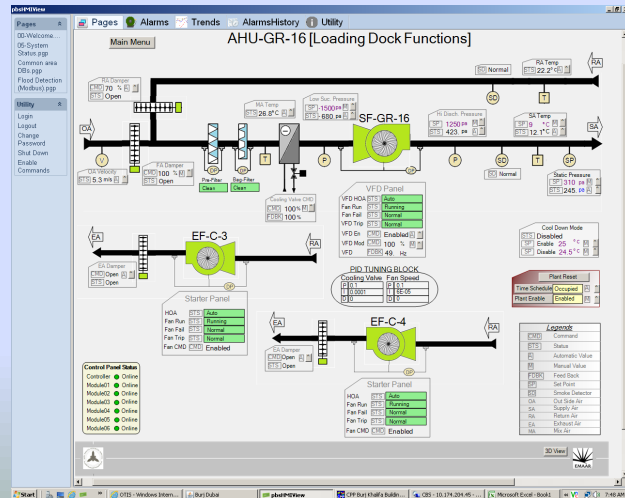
pbsHMIView

Pages
00-Welcome...
05-System Status.pgp
Common area DBs.pgp
Flood Detection (Modbus).pgp

Utility
Login
Logout
Change Password
Shut Down
Enable Commands

Pages Alarms Trends AlarmsHistory Utility

Main Menu

AHU-GR-16 [Loading Dock Functions]

RA Damper
CMD 70 %
STS Open

OA

V

OA Velocity
STS 5.3 m/s

FA Damper
CMD 100 %
STS Open

Pre-Filter
Clean

Bag-Filter
Clean

MA Temp
STS 26.8 °C

Low Suc. Pressure
SP -1500 pa
STS -680 pa

SF-GR-16

T

P

Cooling Valve CMD
CMD 100 %
FDBK 100 %

SD Normal

RA Temp
STS 22.2 °C

RA

SD

T

Hi Disch. Pressure
SP 1250 pa
STS 423 pa

SA Temp
SP 9 °C
STS 12.1 °C

SA

P

SD

T

SP

SD Normal

Static Pressure
SP 310 pa
STS 245 pa

VFD Panel
VFD HOA STS Auto
Fan Run STS Running
Fan Fail STS Normal
VFD Trip STS Normal
VFD En CMD Enabled
VFD Mod CMD 100 %
FDBK 49 Hz

EA

EF-C-3

RA

DP

EA Damper
CMD Open
STS Open

Starter Panel
HOA STS Auto
Fan Run STS Running
Fan Fail STS Normal
Fan Trip STS Normal
Fan CMD CMD Enabled

PID TUNING BLOCK
Cooling Valve
P 0.1
I 0.0001
D 0
Fan Speed
P 0.1
I 8E-05
D 0

Cool Down Mode
STS Disabled
SP Enable 25 °C
SP Disable 24.5 °C

Plant Reset
Time Schedule Occupied
Plant Enable Enabled

EA

EF-C-4

RA

DP

EA Damper
CMD Open
STS Open

Starter Panel
HOA STS Auto
Fan Run STS Running
Fan Fail STS Normal
Fan Trip STS Normal
Fan CMD CMD Enabled

Control Panel Status
Controller Online
Module01 Online
Module02 Online
Module03 Online
Module04 Online
Module05 Online
Module06 Online

Legends
CMD Command
STS Status
AV Automatic Value
MV Manual Value
FDBK Feed Back
SP Set Point
SD Smoke Detector
OA Out Side Air
SA Supply Air
RA Return Air
EA Exhaust Air
MA Mix Air

3D View

EMAAR

Start | OTIS - Windows Intern... | Burj Dubai | pbsHMIView | CPF Burj Khalifa Buildin... | CBS - 10.174.204.45 - ... | Microsoft Excel - Book1 | 7:48 AM